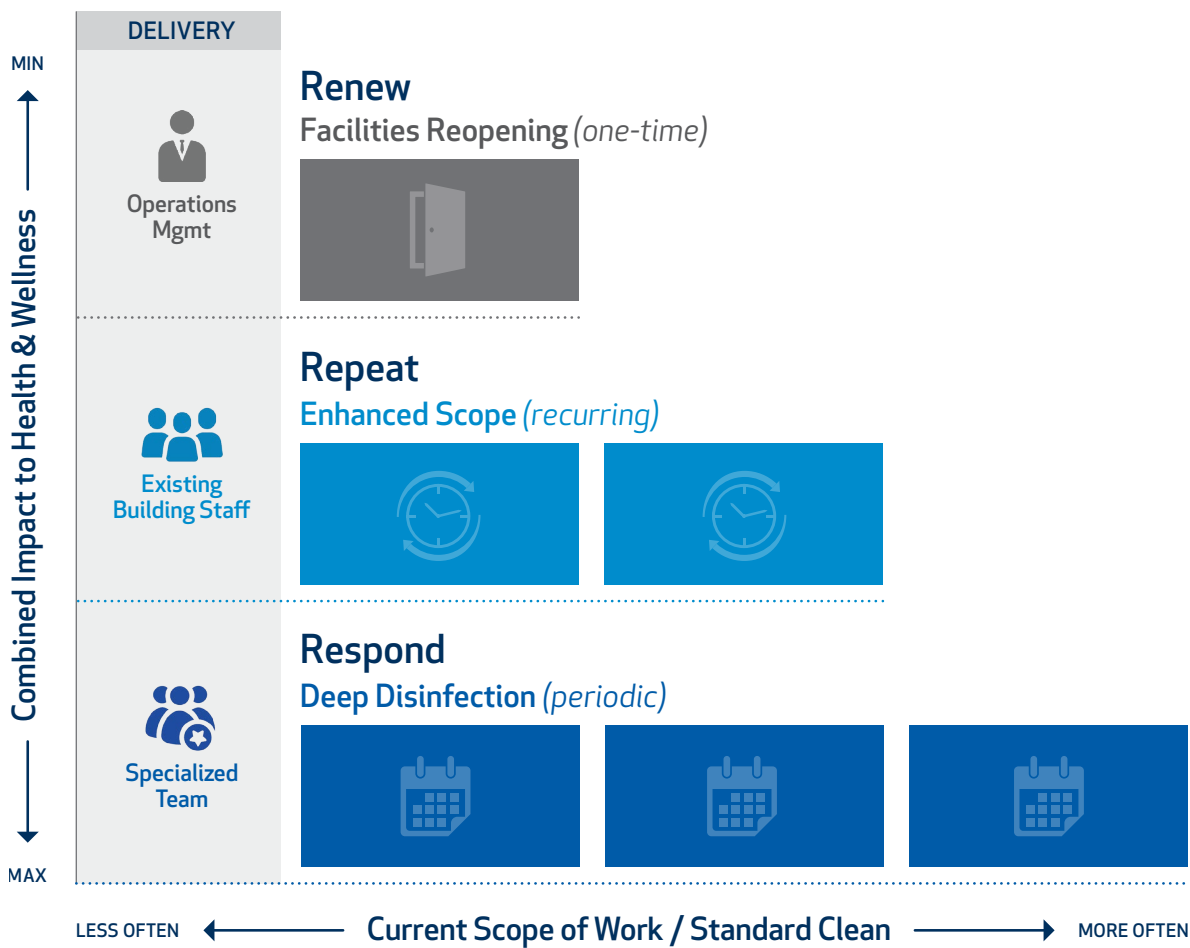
MIN

Combined Impact to Health & Wellness

MAX

DELIVERY

Operations Mgmt

Existing Building Staff

Specialized Team

Renew
Facilities Reopening (one-time)

Repeat
Enhanced Scope (recurring)

Respond
Deep Disinfection (periodic)

LESS OFTEN Current Scope of Work / Standard Clean MORE OFTEN